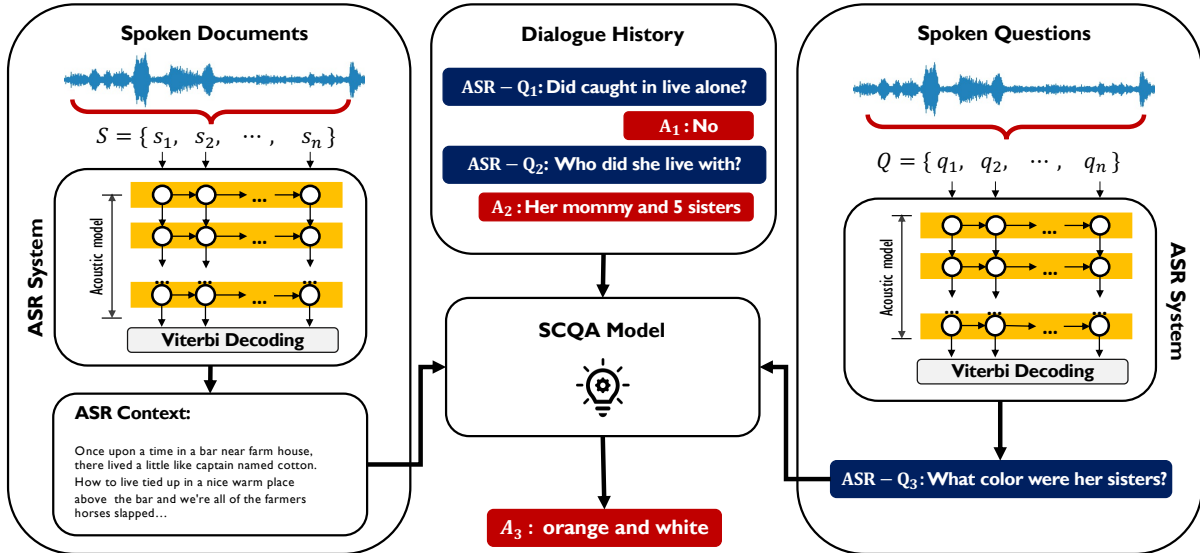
Spoken Documents

$S = \{ s_1, s_2, \cdots, s_n \}$

ASR System

Acoustic model

...

Viterbi Decoding

ASR Context:

Once upon a time in a bar near farm house, there lived a little like captain named cotton. How to live tied up in a nice warm place above the bar and we're all of the farmers horses slapped…

Dialogue History

$\text{ASR} - \text{Q}_1$: Did caught in live alone?

$\text{A}_1$ : No

$\text{ASR} - \text{Q}_2$: Who did she live with?

$\text{A}_2$ : Her mommy and 5 sisters

SCQA Model

$A_3$ : orange and white

Spoken Questions

$Q = \{ q_1, q_2, \cdots, q_n \}$

ASR System

Acoustic model

...

Viterbi Decoding

$\text{ASR} - \text{Q}_3$: What color were her sisters?